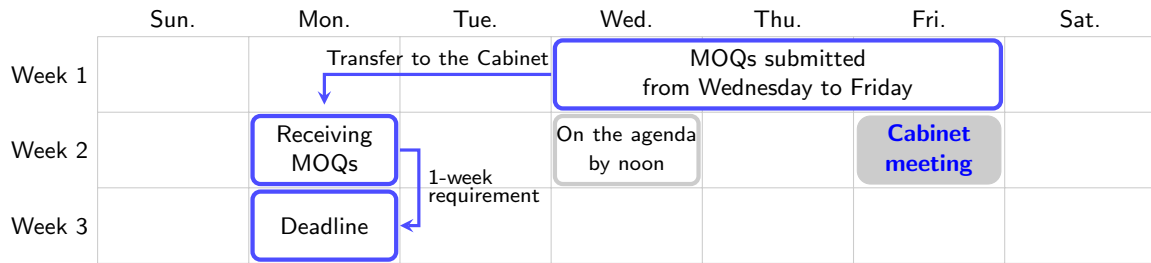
| | Sun. | Mon. | Tue. | Wed. | Thu. | Fri. | Sat. |
|---|---|---|---|---|---|---|---|
| Week 1 | | | Transfer to the Cabinet | MOQs submitted from Wednesday to Friday | | | |
| Week 2 | | Receiving MOQs | 1-week requirement | On the agenda by noon | | Cabinet meeting | |
| Week 3 | | Deadline | | | | | |